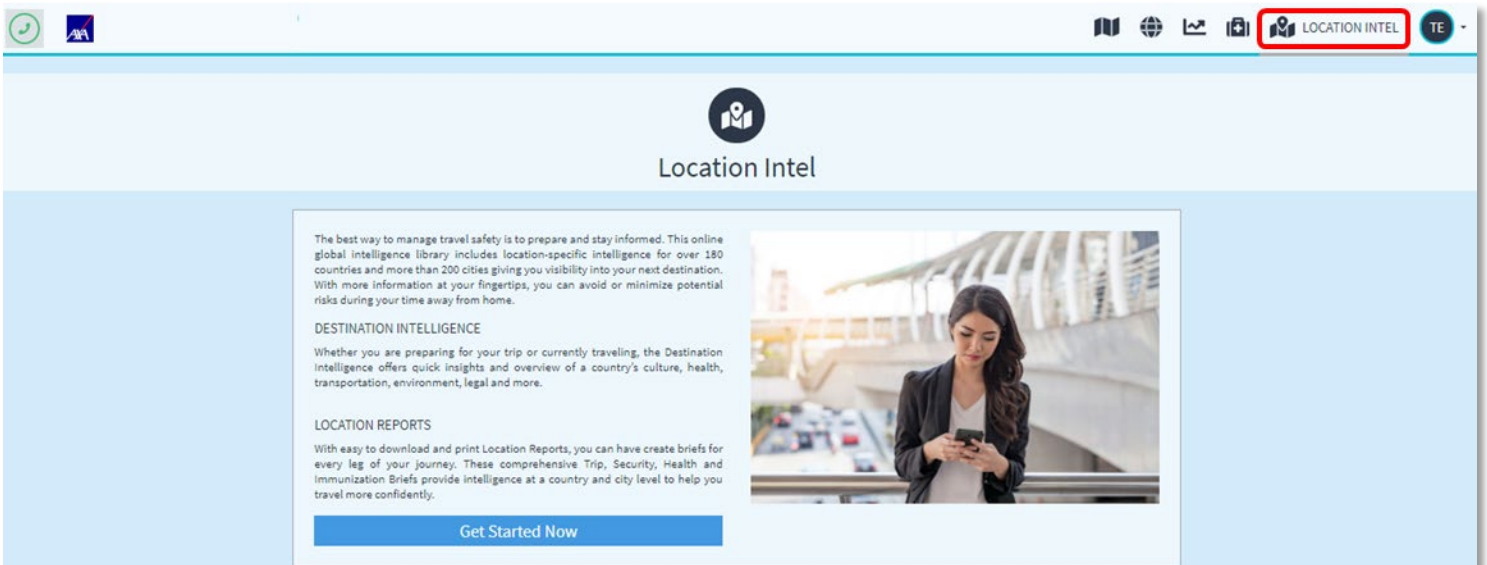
AXA

LOCATION INTEL

TE

Location Intel

The best way to manage travel safety is to prepare and stay informed. This online global intelligence library includes location-specific intelligence for over 180 countries and more than 200 cities giving you visibility into your next destination. With more information at your fingertips, you can avoid or minimize potential risks during your time away from home.

DESTINATION INTELLIGENCE

Whether you are preparing for your trip or currently traveling, the Destination Intelligence offers quick insights and overview of a country's culture, health, transportation, environment, legal and more.

LOCATION REPORTS

With easy to download and print Location Reports, you can have create briefs for every leg of your journey. These comprehensive Trip, Security, Health and Immunization Briefs provide intelligence at a country and city level to help you travel more confidently.

Get Started Now